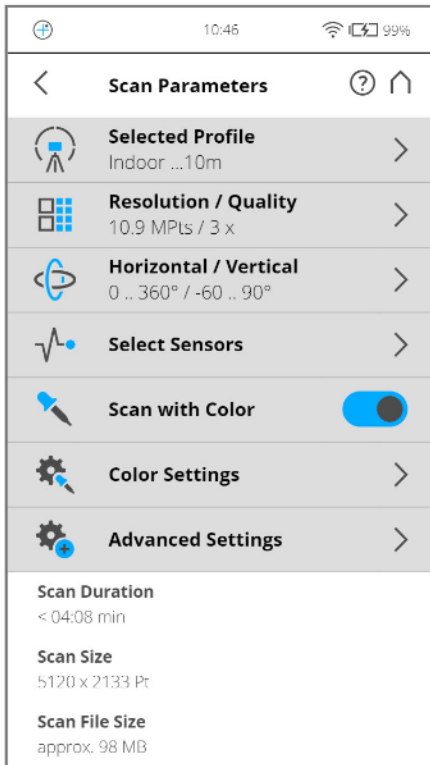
10:46 99%

Scan Parameters

Selected Profile
Indoor ...10m

Resolution / Quality
10.9 MPts / 3 x

Horizontal / Vertical
0 .. 360° / -60 .. 90°

Select Sensors

Scan with Color

Color Settings

Advanced Settings

Scan Duration
< 04:08 min

Scan Size
5120 x 2133 Pt

Scan File Size
approx. 98 MB